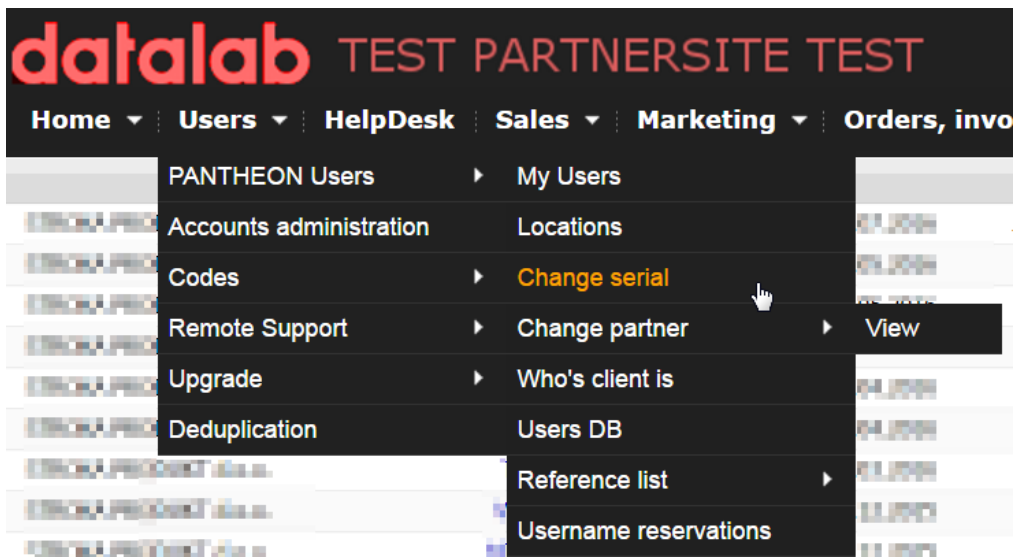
datalab TEST PARTNERSITE TEST

Home | Users | HelpDesk | Sales | Marketing | Orders, invo

PANTHEON Users
Accounts administration
Codes
Remote Support
Upgrade
Deduplication

My Users
Locations
Change serial
Change partner
Who's client is
Users DB
Reference list
Username reservations

View